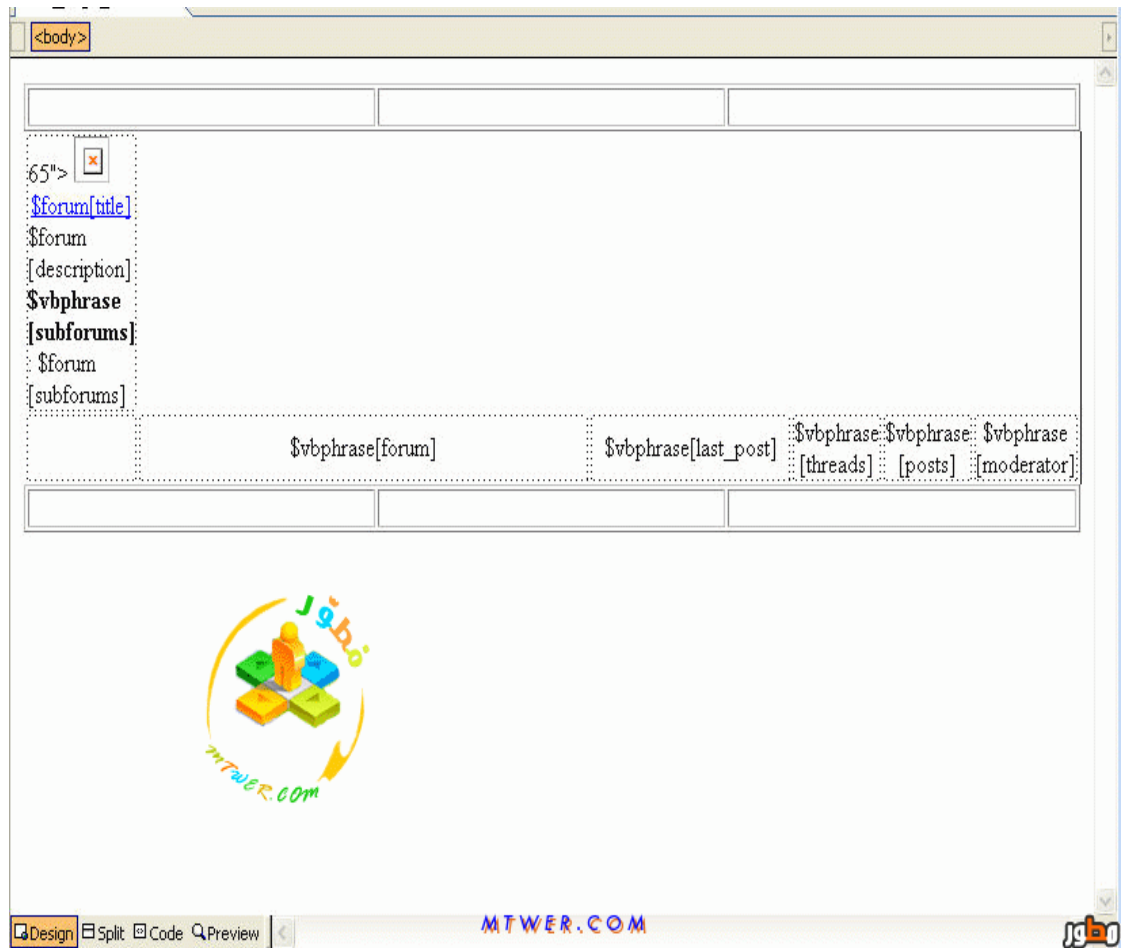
<body>

65">
$forum[title]
$forum [description]
**$vbphrase [subforums]**
$forum [subforums]

| | $vbphrase[forum] | $vbphrase[last_post] | $vbphrase [threads] | $vbphrase [posts] | $vbphrase [moderator] |
|---|---|---|---|---|---|

mtwer.com

Design Split Code Preview

MTWER.COM